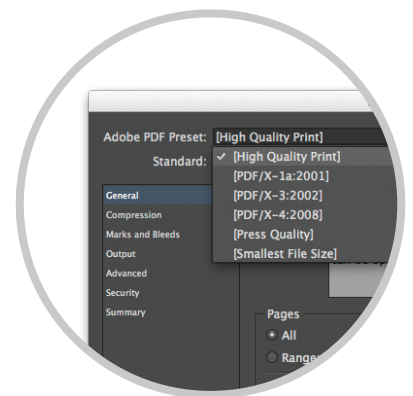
Adobe PDF Preset: [High Quality Print]

Standard:

✓ [High Quality Print]
[PDF/X-1a:2001]
[PDF/X-3:2002]
[PDF/X-4:2008]
[Press Quality]
[Smallest File Size]

General
Compression
Marks and Bleeds
Output
Advanced
Security
Summary

Pages
All
Range